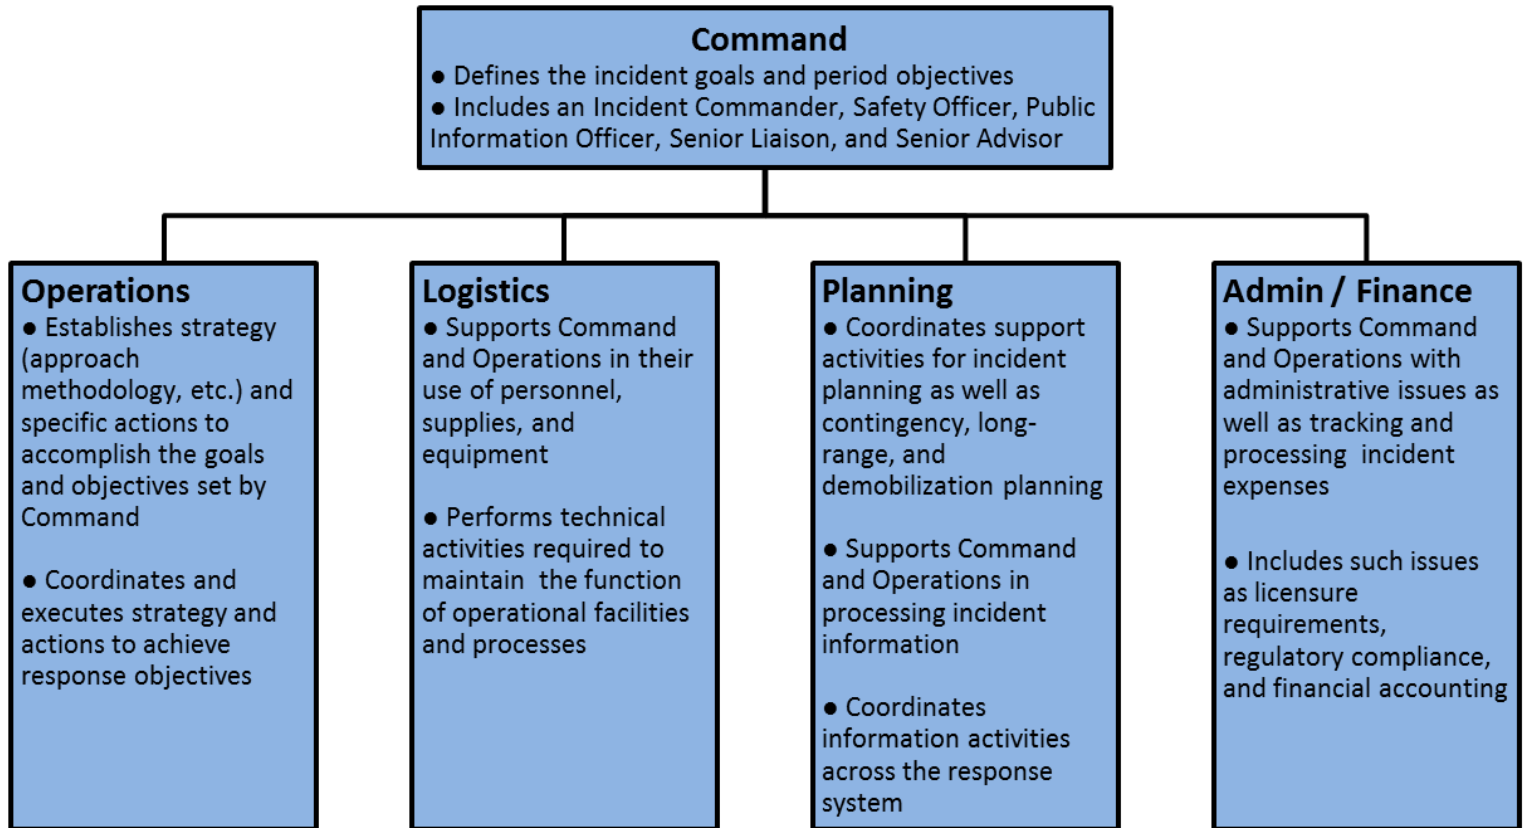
Command
● Defines the incident goals and period objectives
● Includes an Incident Commander, Safety Officer, Public Information Officer, Senior Liaison, and Senior Advisor

Operations
● Establishes strategy (approach methodology, etc.) and specific actions to accomplish the goals and objectives set by Command

● Coordinates and executes strategy and actions to achieve response objectives

Logistics
● Supports Command and Operations in their use of personnel, supplies, and equipment

● Performs technical activities required to maintain the function of operational facilities and processes

Planning
● Coordinates support activities for incident planning as well as contingency, long-range, and demobilization planning

● Supports Command and Operations in processing incident information

● Coordinates information activities across the response system

Admin / Finance
● Supports Command and Operations with administrative issues as well as tracking and processing incident expenses

● Includes such issues as licensure requirements, regulatory compliance, and financial accounting